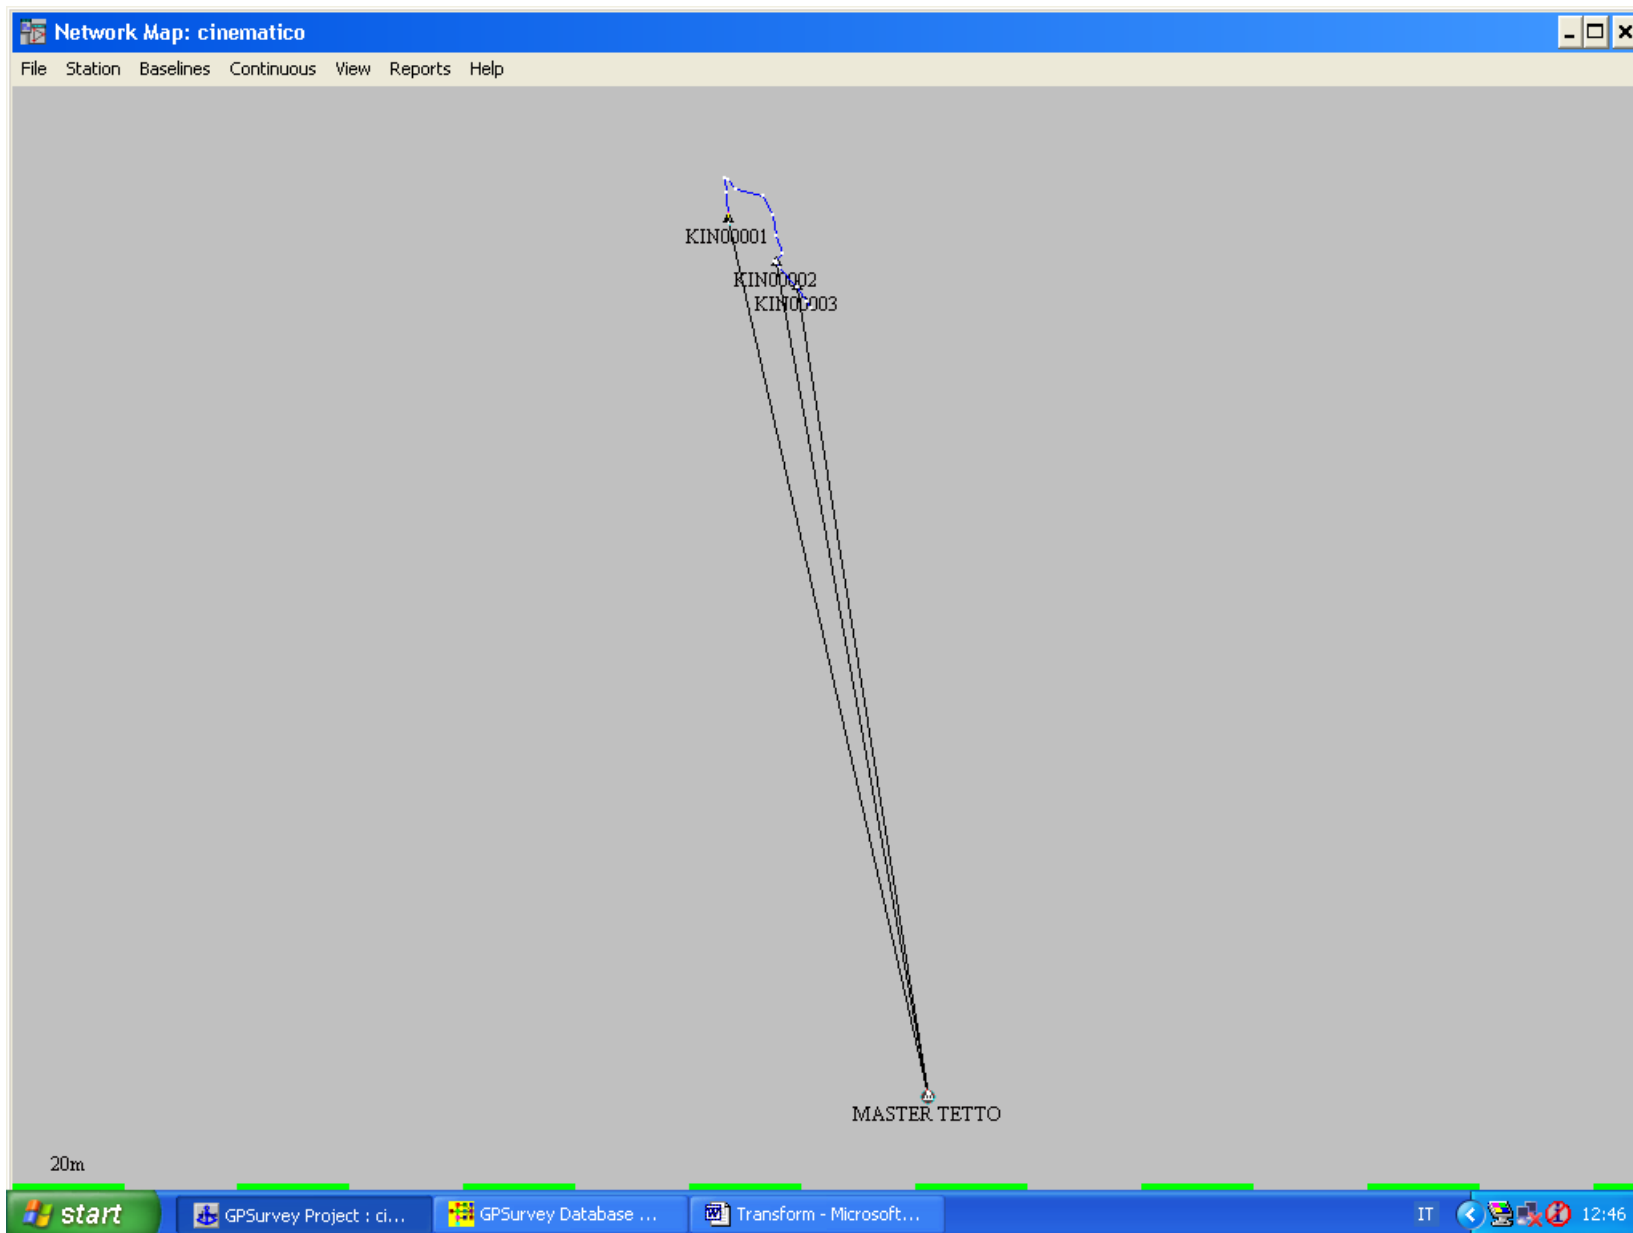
Network Map: cinematico

File Station Baselines Continuous View Reports Help

KIN00001
KIN00002
KIN00003

MASTER TETTO

20m

start GPSurvey Project : ci... GPSurvey Database ... Transform - Microsoft... IT 12:46